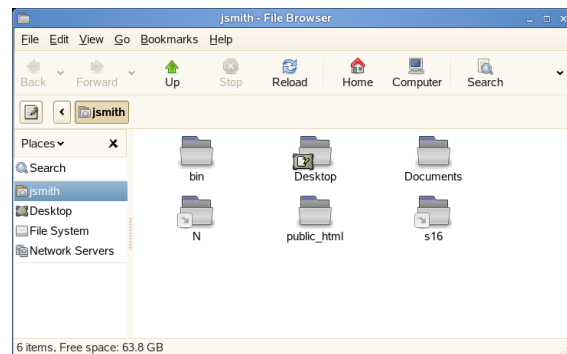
jsmith - File Browser

File Edit View Go Bookmarks Help

Back Forward Up Stop Reload Home Computer Search

jsmith

Places

Search
jsmith
Desktop
File System
Network Servers

bin
Desktop
Documents
N
public_html
s16

6 items, Free space: 63.8 GB